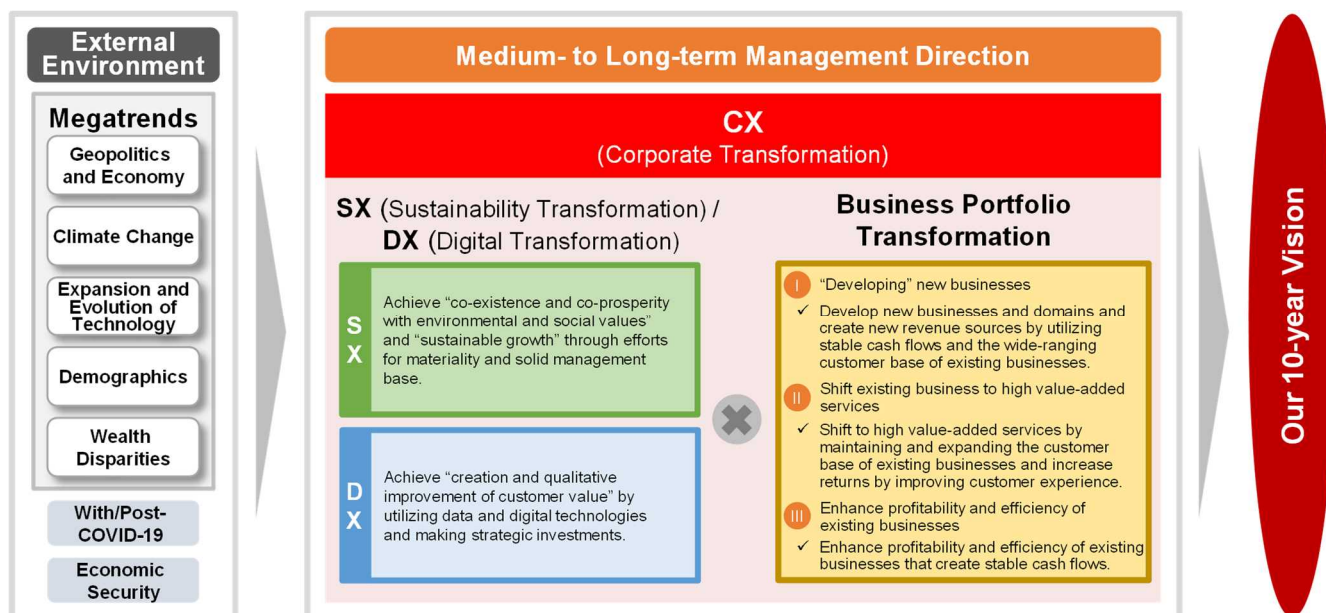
External Environment

Megatrends

Geopolitics and Economy

Climate Change

Expansion and Evolution of Technology

Demographics

Wealth Disparities

With/Post-COVID-19

Economic Security

Medium- to Long-term Management Direction

CX
(Corporate Transformation)

SX (Sustainability Transformation) /
DX (Digital Transformation)

SX

Achieve “co-existence and co-prosperity with environmental and social values” and “sustainable growth” through efforts for materiality and solid management base.

DX

Achieve “creation and qualitative improvement of customer value” by utilizing data and digital technologies and making strategic investments.

Business Portfolio Transformation

I “Developing” new businesses

✓ Develop new businesses and domains and create new revenue sources by utilizing stable cash flows and the wide-ranging customer base of existing businesses.

II Shift existing business to high value-added services

✓ Shift to high value-added services by maintaining and expanding the customer base of existing businesses and increase returns by improving customer experience.

III Enhance profitability and efficiency of existing businesses

✓ Enhance profitability and efficiency of existing businesses that create stable cash flows.

Our 10-year Vision